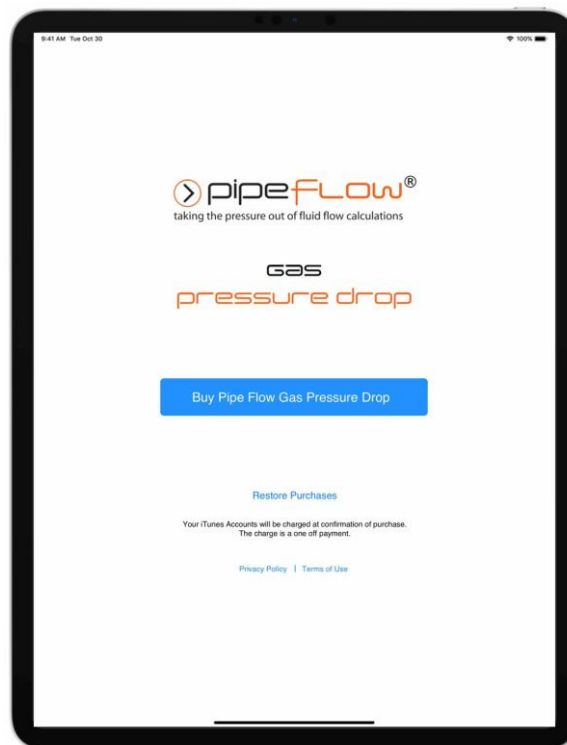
9:41 AM Tue Oct 30

100%

pipeFLOW®
taking the pressure out of fluid flow calculations

Gas
pressure drop

Buy Pipe Flow Gas Pressure Drop

Restore Purchases

Your iTunes Accounts will be charged at confirmation of purchase. The charge is a one off payment.

Privacy Policy | Terms of Use